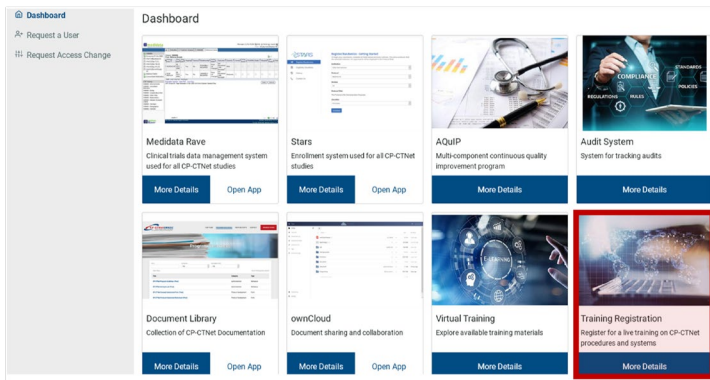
Dashboard
Request a User
Request Access Change

Dashboard

Medidata Rave
Clinical trials data management system used for all CP-CTNet studies
More Details
Open App

Stars
Enrollment system used for all CP-CTNet studies
More Details
Open App

AQuIP
Multi-component continuous quality improvement program
More Details

COMPLIANCE
STANDARDS
POLICIES
REGULATIONS
RULES
Audit System
System for tracking audits
More Details

Document Library
Collection of CP-CTNet Documentation
More Details
Open App

ownCloud
Document sharing and collaboration
More Details
Open App

E-LEARNING
Virtual Training
Explore available training materials
More Details

Training Registration
Register for a live training on CP-CTNet procedures and systems
More Details